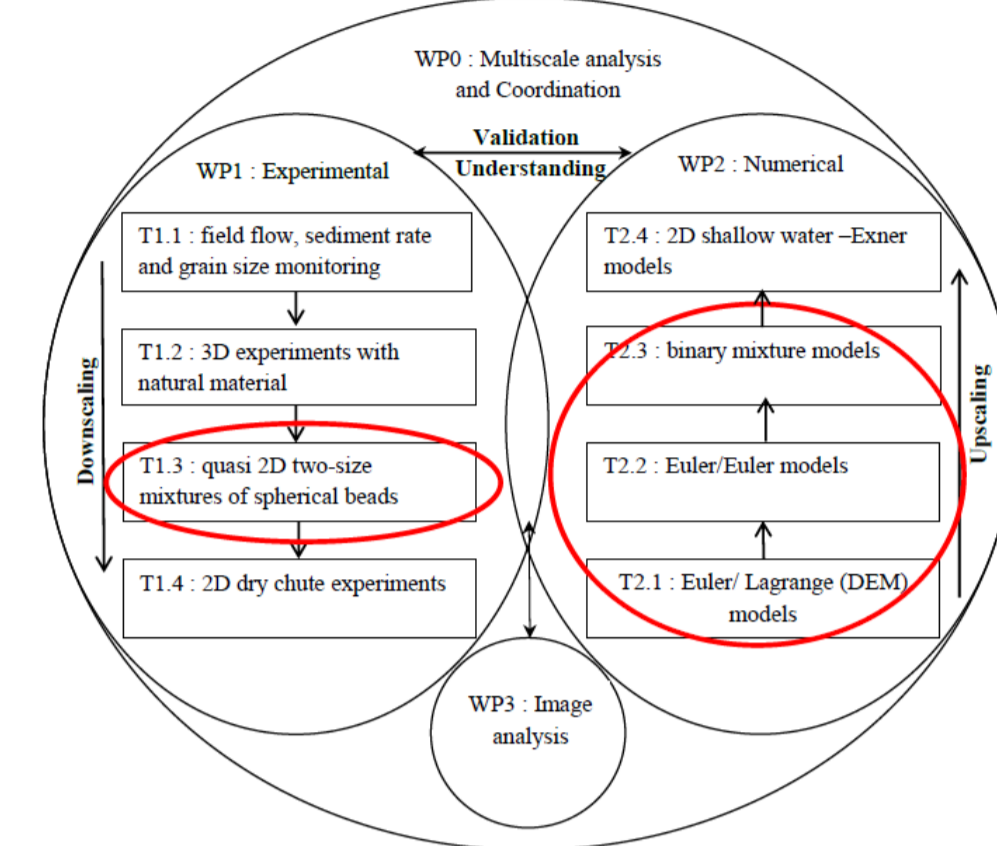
WP0 : Multiscale analysis and Coordination

Validation
Understanding

WP1 : Experimental

WP2 : Numerical

T1.1 : field flow, sediment rate and grain size monitoring

T1.2 : 3D experiments with natural material

T1.3 : quasi 2D two-size mixtures of spherical beads

T1.4 : 2D dry chute experiments

Downscaling

T2.4 : 2D shallow water –Exner models

T2.3 : binary mixture models

T2.2 : Euler/Euler models

T2.1 : Euler/ Lagrange (DEM) models

Upscaling

WP3 : Image analysis